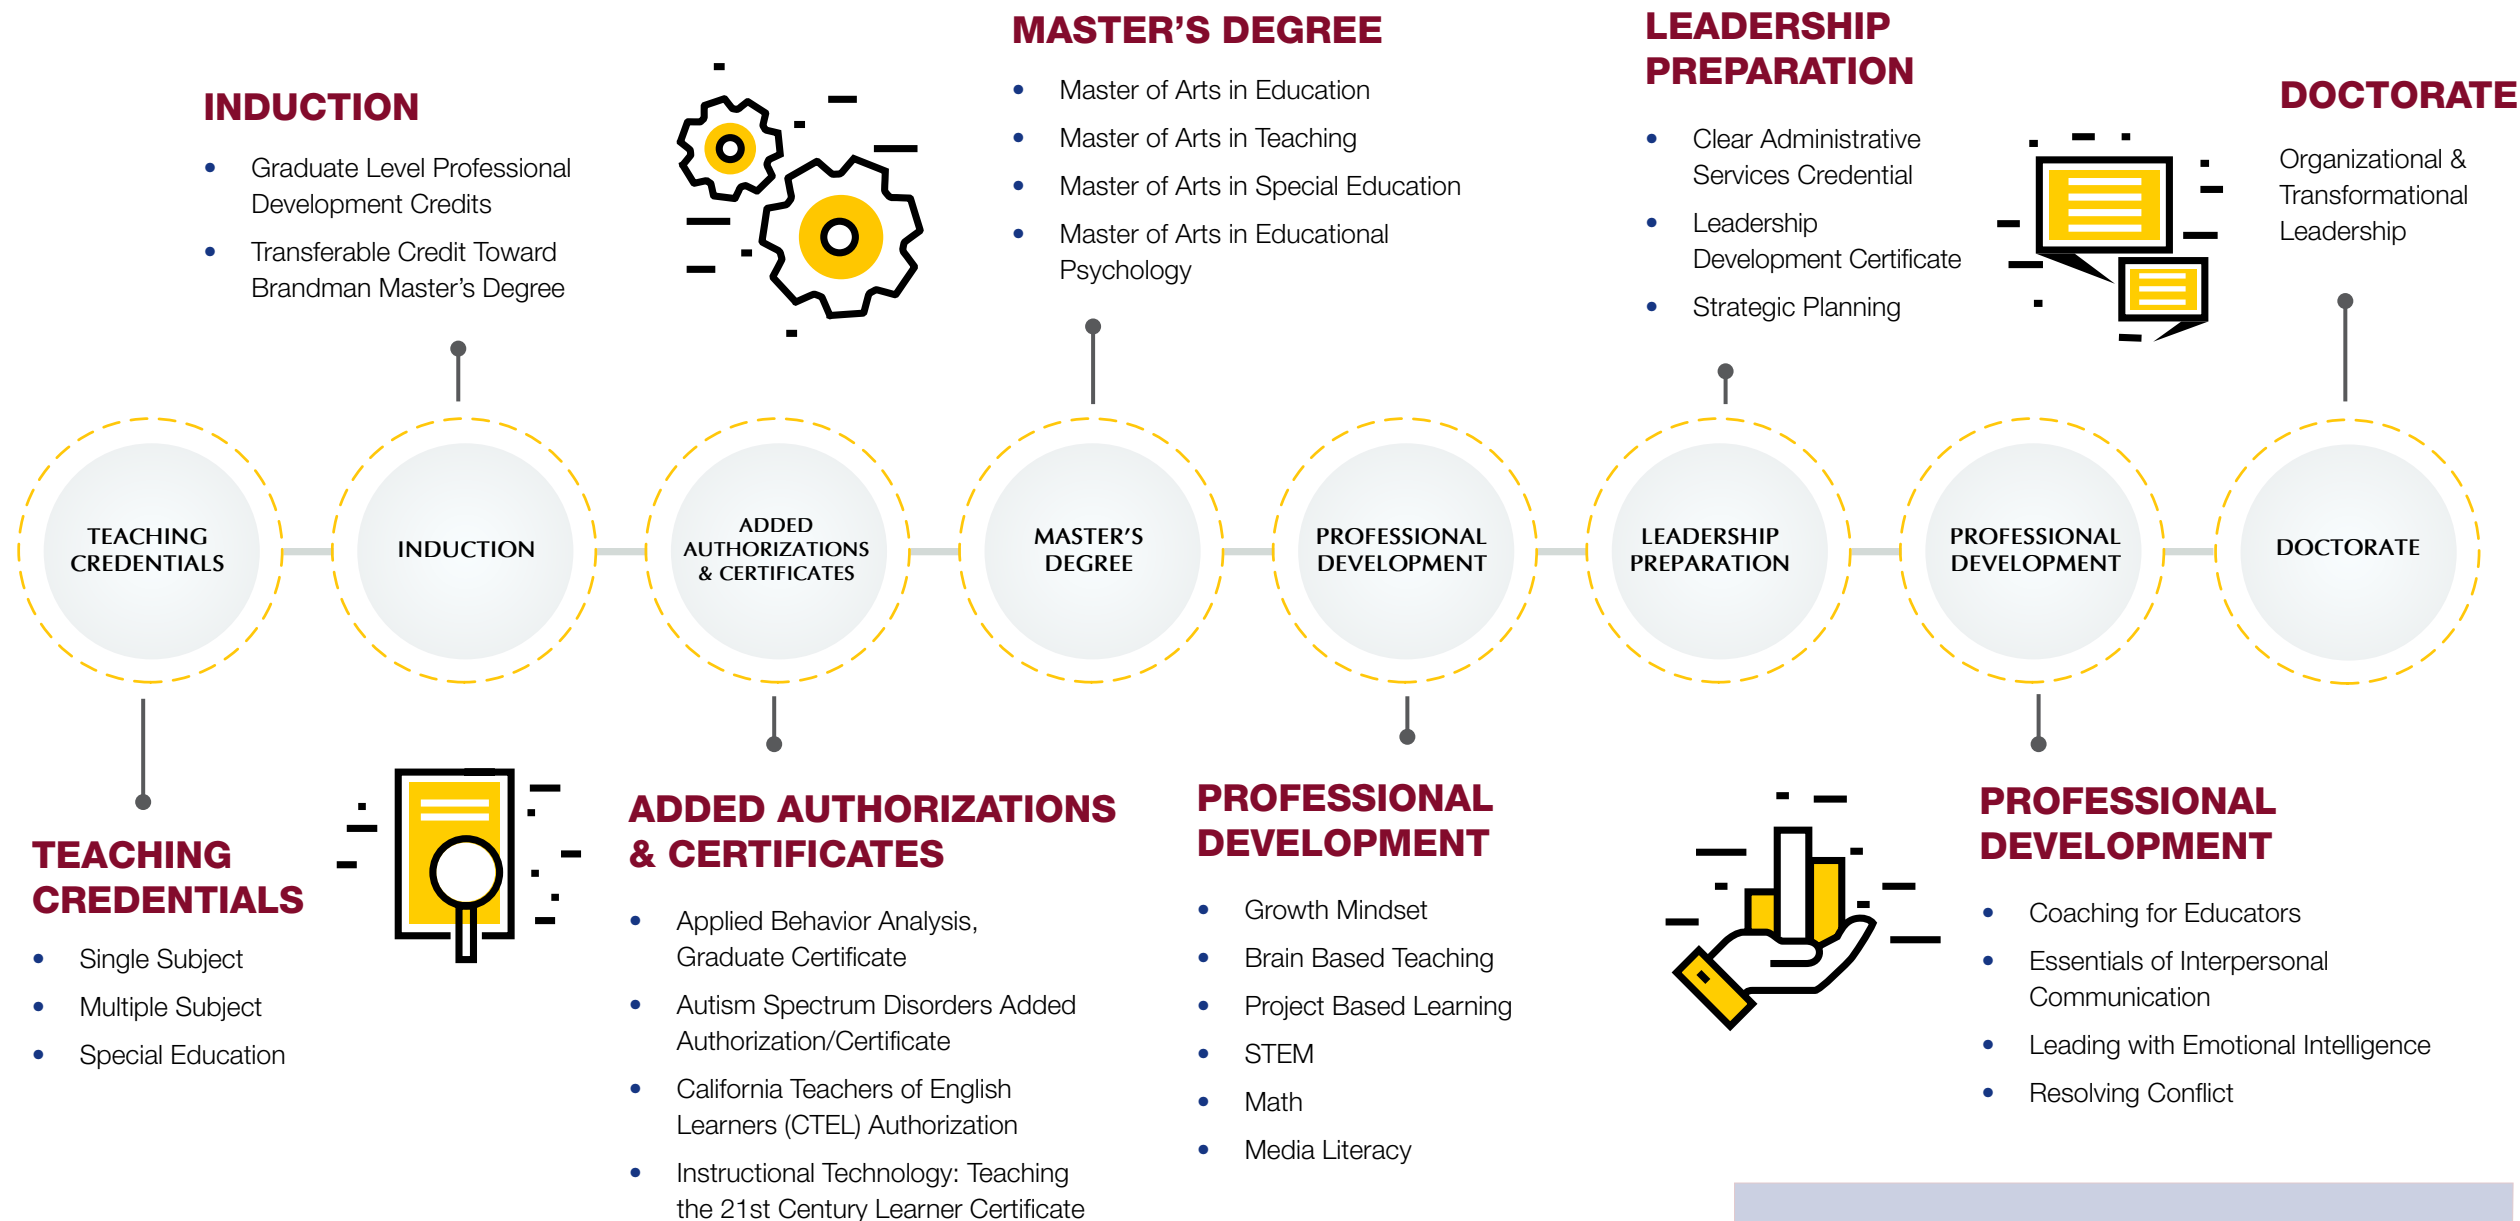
MASTER'S DEGREE
- Master of Arts in Education
- Master of Arts in Teaching
- Master of Arts in Special Education
- Master of Arts in Educational Psychology

LEADERSHIP PREPARATION
- Clear Administrative Services Credential
- Leadership Development Certificate
- Strategic Planning

DOCTORATE
Organizational & Transformational Leadership

INDUCTION
- Graduate Level Professional Development Credits
- Transferable Credit Toward Brandman Master's Degree

TEACHING CREDENTIALS

INDUCTION

ADDED AUTHORIZATIONS & CERTIFICATES

MASTER'S DEGREE

PROFESSIONAL DEVELOPMENT

LEADERSHIP PREPARATION

PROFESSIONAL DEVELOPMENT

DOCTORATE

TEACHING CREDENTIALS
- Single Subject
- Multiple Subject
- Special Education

ADDED AUTHORIZATIONS & CERTIFICATES
- Applied Behavior Analysis, Graduate Certificate
- Autism Spectrum Disorders Added Authorization/Certificate
- California Teachers of English Learners (CTEL) Authorization
- Instructional Technology: Teaching the 21st Century Learner Certificate

PROFESSIONAL DEVELOPMENT
- Growth Mindset
- Brain Based Teaching
- Project Based Learning
- STEM
- Math
- Media Literacy

PROFESSIONAL DEVELOPMENT
- Coaching for Educators
- Essentials of Interpersonal Communication
- Leading with Emotional Intelligence
- Resolving Conflict